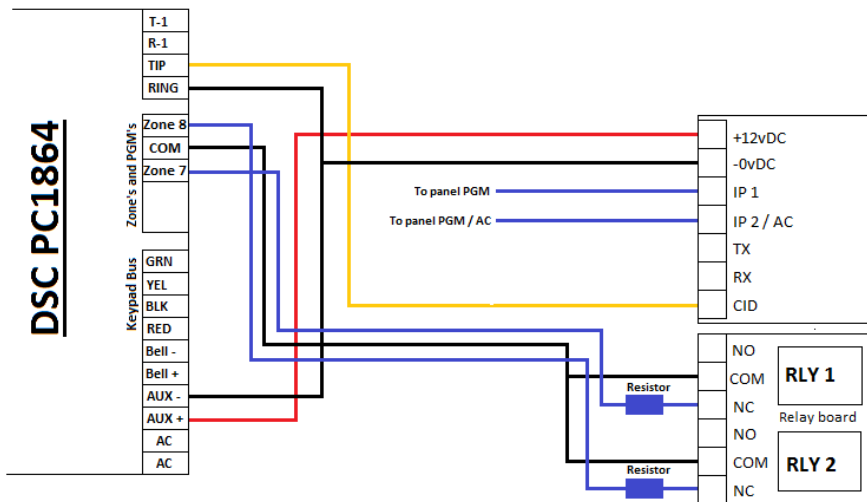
DSC PC1864

T-1
R-1
TIP
RING

Zone's and PGM's
Zone 8
COM
Zone 7

Keypad Bus
GRN
YEL
BLK
RED
Bell -
Bell +
AUX -
AUX +
AC
AC

To panel PGM
To panel PGM / AC

+12vDC
-0vDC
IP 1
IP 2 / AC
TX
RX
CID

Resistor
Resistor

NO
COM
NC
NO
COM
NC

RLY 1
Relay board
RLY 2